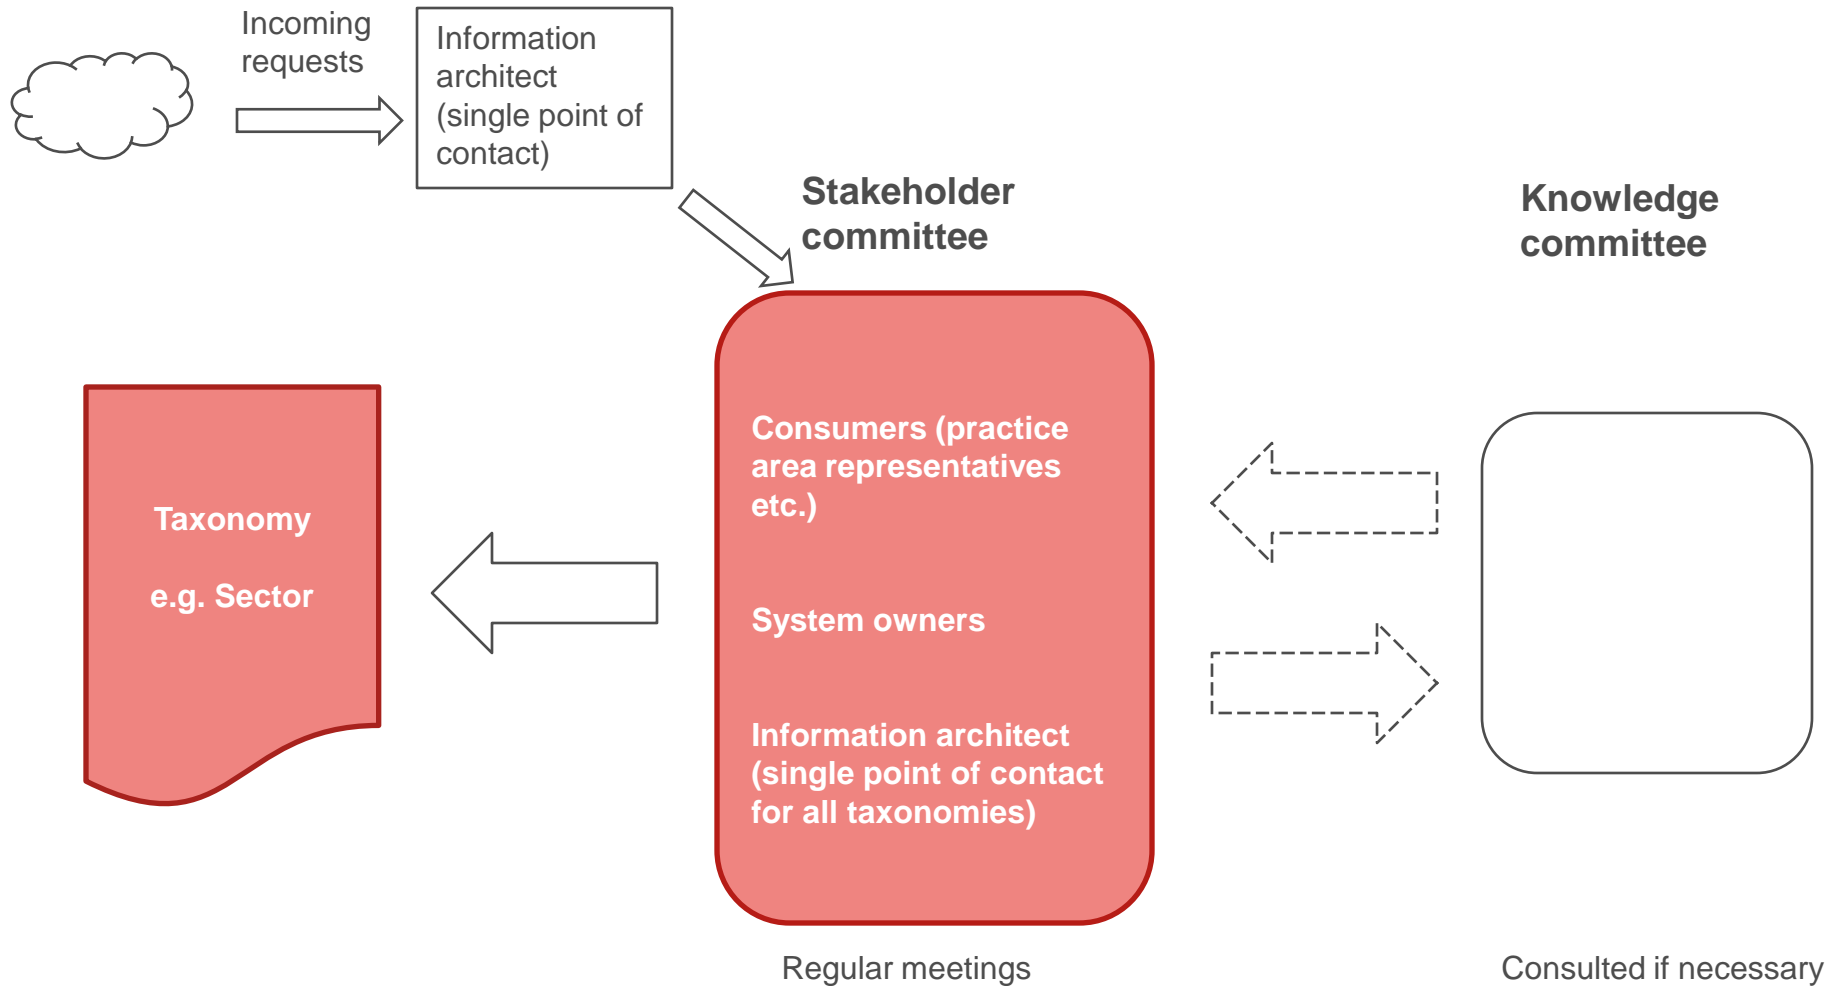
Incoming requests

Information architect (single point of contact)

Stakeholder committee

Knowledge committee

Taxonomy

e.g. Sector

Consumers (practice area representatives etc.)

System owners

Information architect (single point of contact for all taxonomies)

Regular meetings

Consulted if necessary